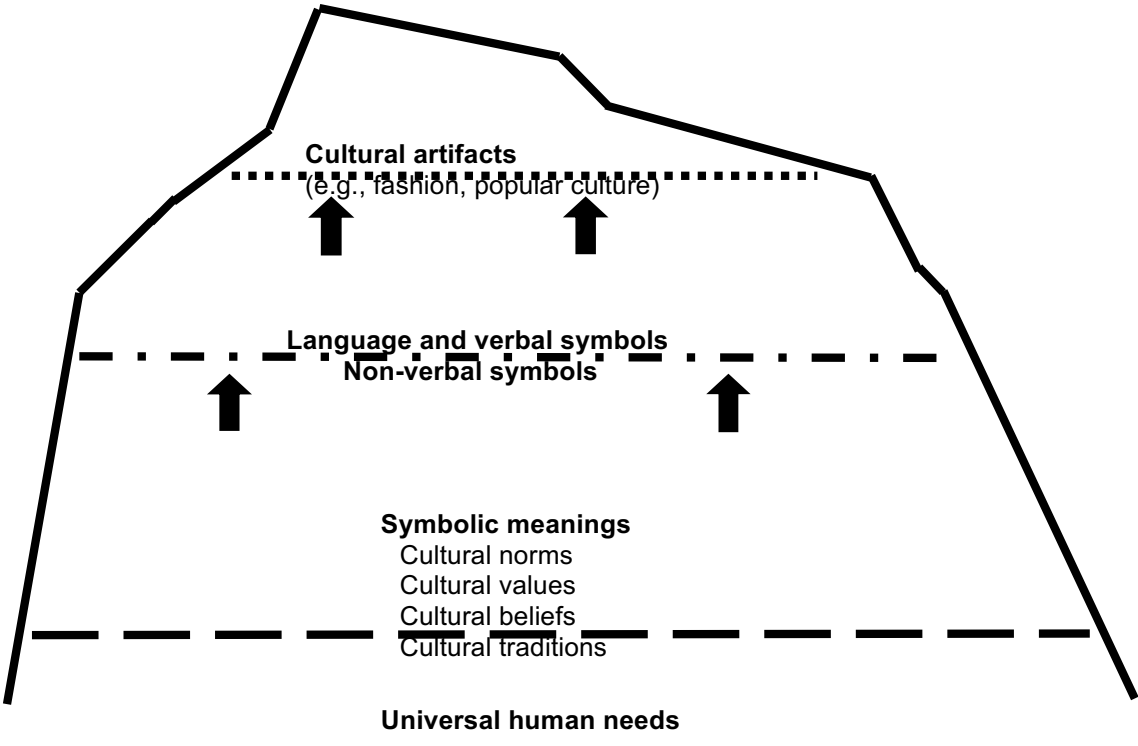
Cultural artifacts
(e.g., fashion, popular culture)

Language and verbal symbols
Non-verbal symbols

Symbolic meanings
Cultural norms
Cultural values
Cultural beliefs
Cultural traditions

Universal human needs